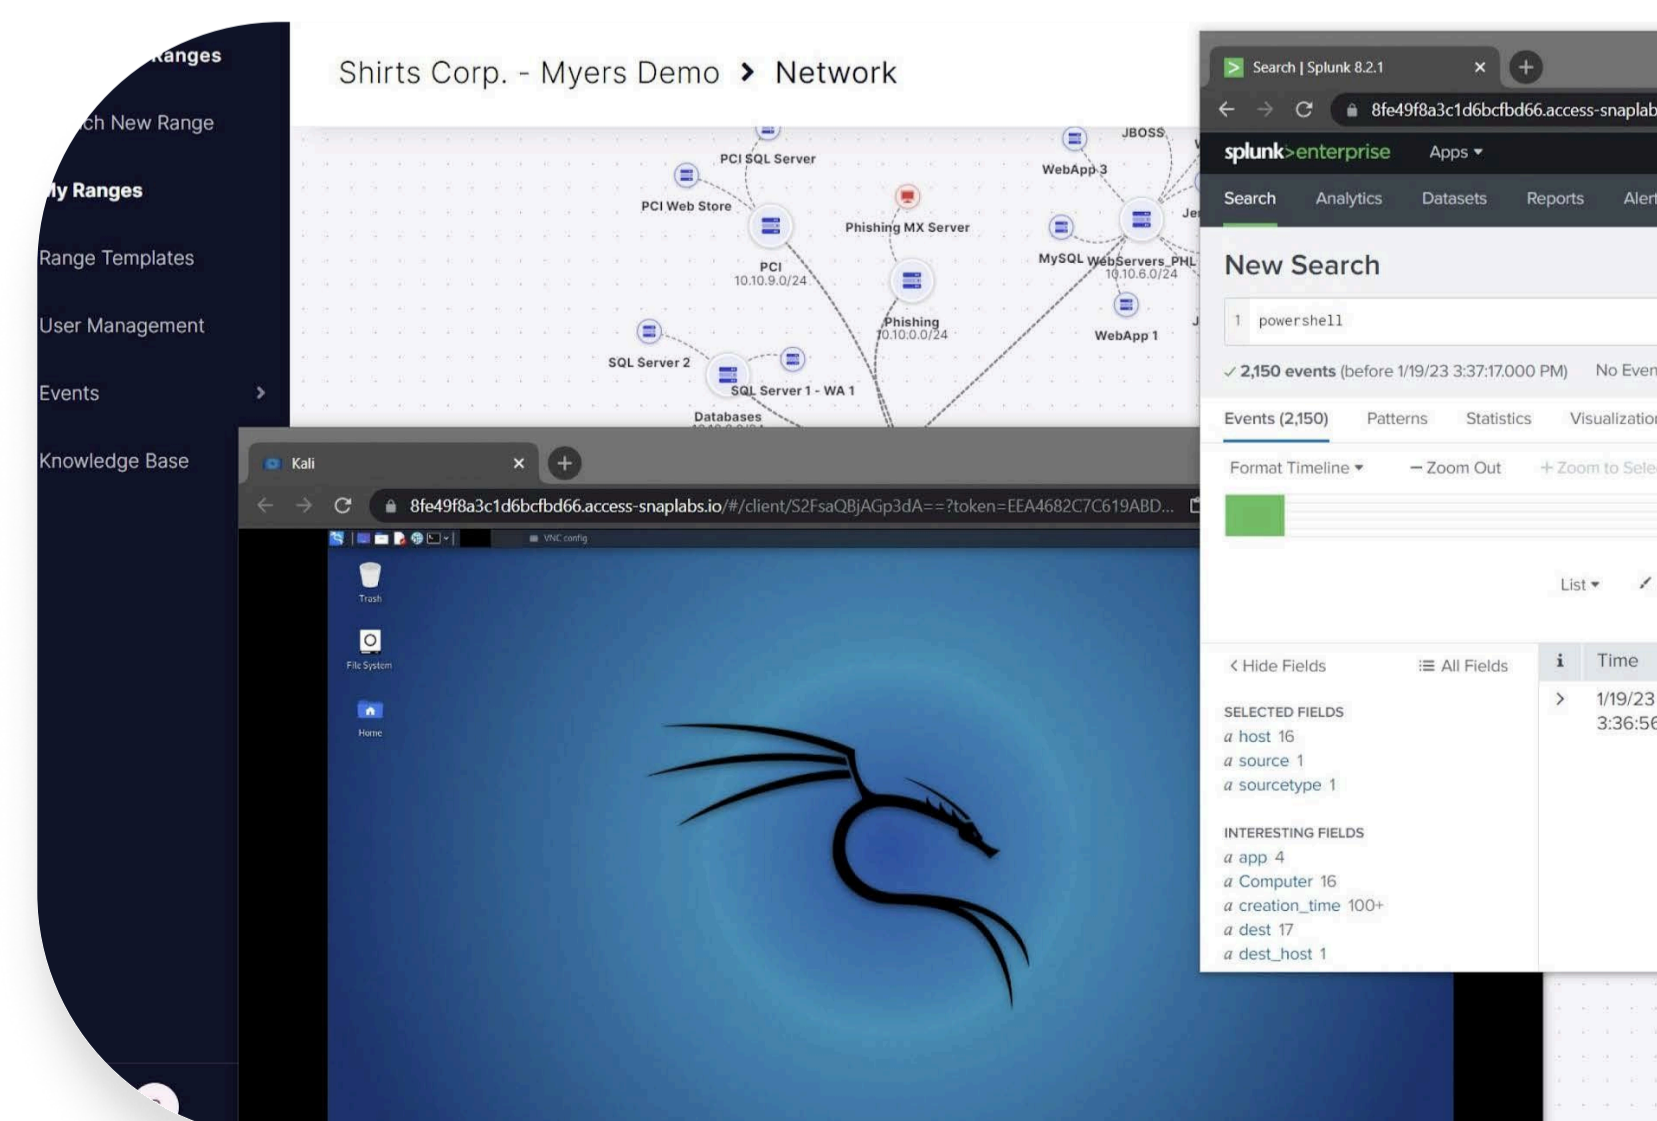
Ranges

ch New Range

ly Ranges

Range Templates

User Management

Events

Knowledge Base

Shirts Corp. - Myers Demo > Network

PCI SQL Server

PCI Web Store

PCI
10.10.9.0/24

Phishing MX Server

Phishing
10.10.0.0/24

SQL Server 2

SQL Server 1 - WA 1

Databases

JBOSS

WebApp 3

MySQL

WebServers_PHL
10.10.6.0/24

WebApp 1

Kali

8fe49f8a3c1d6bcfbd66.access-snaplabs.io/#/client/S2FsaQBjAGp3dA==?token=EEA4682C7C619ABD...

VNC config

Trash

File System

Home

Search | Splunk 8.2.1

8fe49f8a3c1d6bcfbd66.access-snaplab

splunk>enterprise Apps

Search Analytics Datasets Reports Alert

New Search

1 powershell

✓ 2,150 events (before 1/19/23 3:37:17.000 PM) No Even

Events (2,150) Patterns Statistics Visualizatio

Format Timeline ▾ — Zoom Out + Zoom to Sele

List ▾

< Hide Fields ☰ All Fields

i Time

> 1/19/23 3:36:56

SELECTED FIELDS
a host 16
a source 1
a sourcetype 1

INTERESTING FIELDS
a app 4
a Computer 16
a creation_time 100+
a dest 17
a dest_host 1